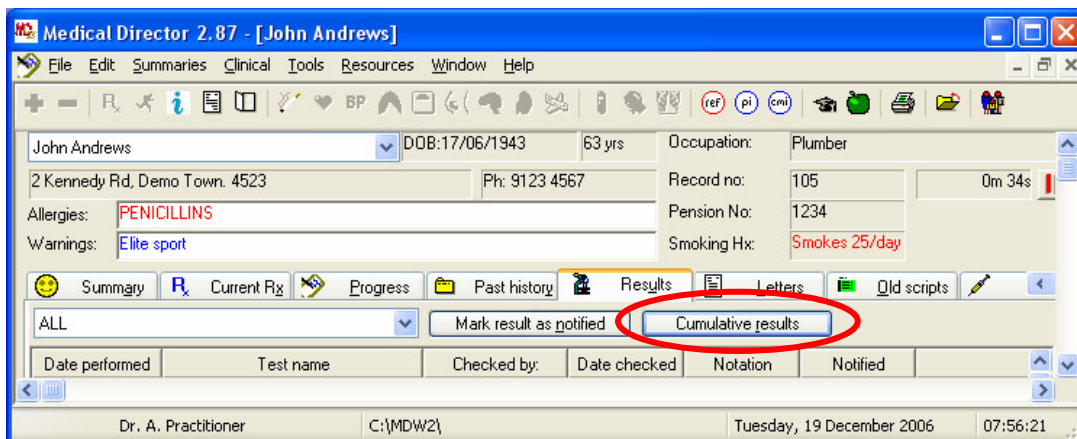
Medical Director 2.87 - [John Andrews]

File Edit Summaries Clinical Tools Resources Window Help

BP ref pi cmi

John Andrews DOB:17/06/1943 63 yrs Occupation: Plumber

2 Kennedy Rd, Demo Town. 4523 Ph: 9123 4567 Record no: 105 0m 34s

Allergies: PENICILLINS Pension No: 1234

Warnings: Elite sport Smoking Hx: Smokes 25/day

Summary Current Rx Progress Past history Results Letters Old scripts

ALL Mark result as notified Cumulative results

| Date performed | Test name | Checked by: | Date checked | Notation | Notified |
|---|---|---|---|---|---|

Dr. A. Practitioner C:\MDW2\ Tuesday, 19 December 2006 07:56:21